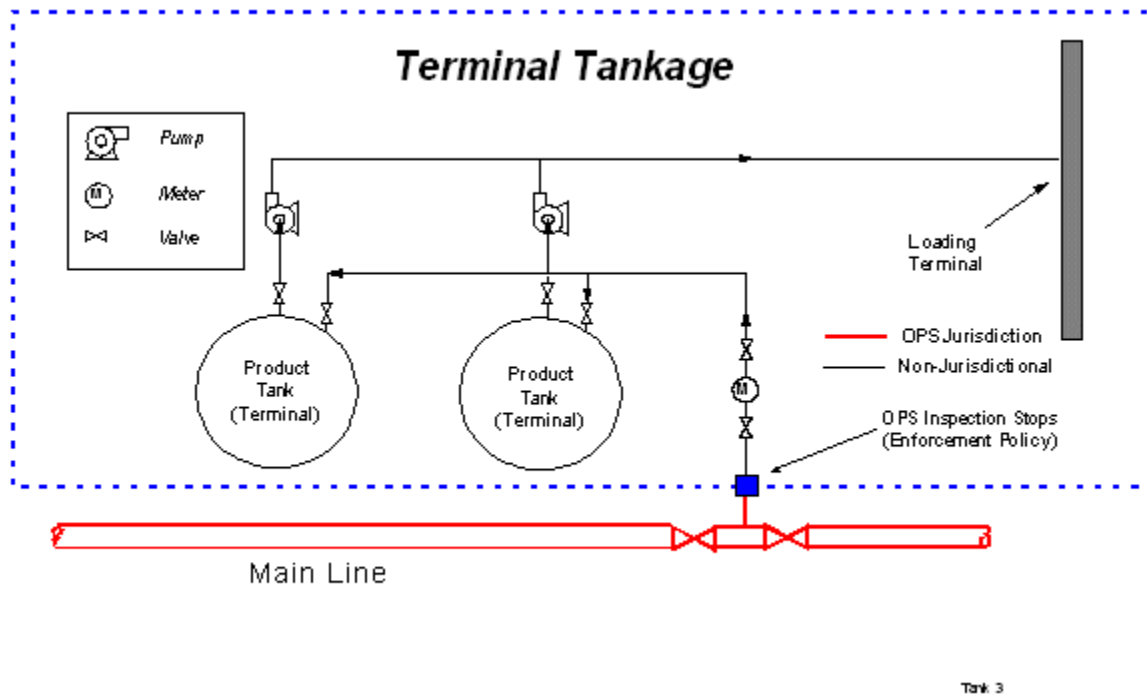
Terminal Tankage

Pump
Meter
Valve

Loading Terminal

Product Tank (Terminal)

Product Tank (Terminal)

M

OPS Jurisdiction
Non-Jurisdictional

OPS Inspection Stops (Enforcement Policy)

Main Line

Tank 3